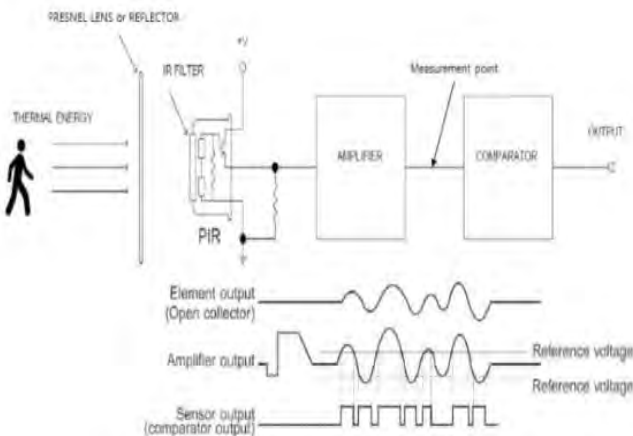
FRESNEL LENS or REFLECTOR

IR FILTER

+V

Measurement point

THERMAL ENERGY

AMPLIFIER

COMPARATOR

OUTPUT

PIR

Element output
(Open collector)

Amplifier output

Reference voltage

Reference voltage

Sensor output
(comparator output)